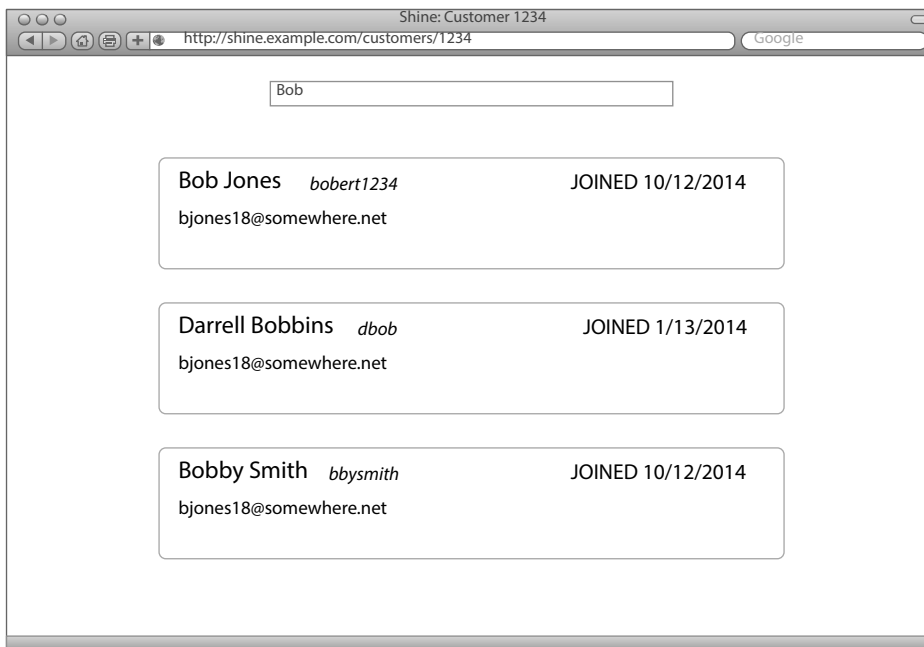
Shine: Customer 1234

http://shine.example.com/customers/1234

Google

Bob

Bob Jones *bobert1234* JOINED 10/12/2014

bjones18@somewhere.net

Darrell Bobbins *dbob* JOINED 1/13/2014

bjones18@somewhere.net

Bobby Smith *bbysmith* JOINED 10/12/2014

bjones18@somewhere.net